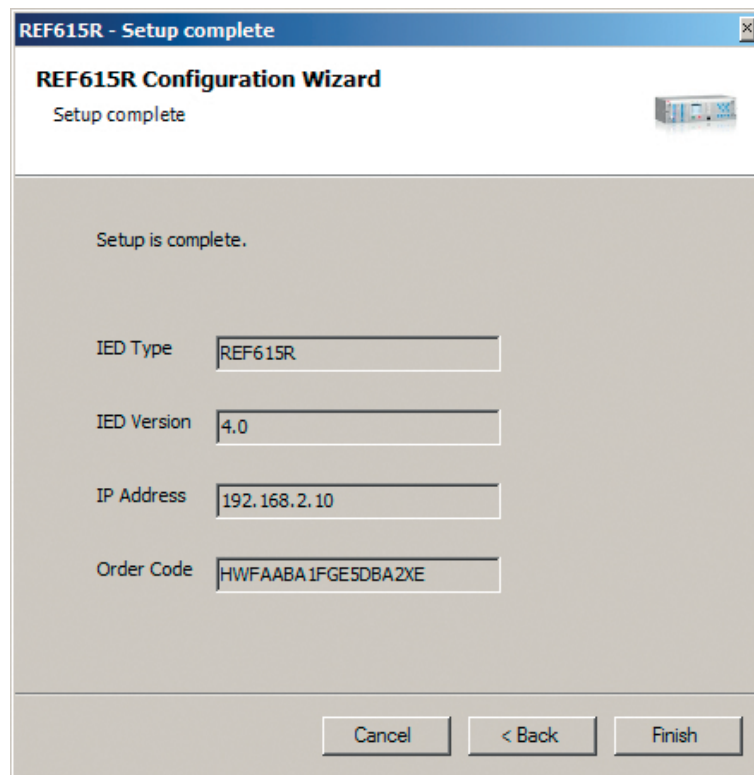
REF615R - Setup complete

REF615R Configuration Wizard

Setup complete

Setup is complete.

| | |
|---|---|
| IED Type | REF615R |
| IED Version | 4.0 |
| IP Address | 192.168.2.10 |
| Order Code | HWFAABA1FGE5DBA2XE |

Cancel
< Back
Finish